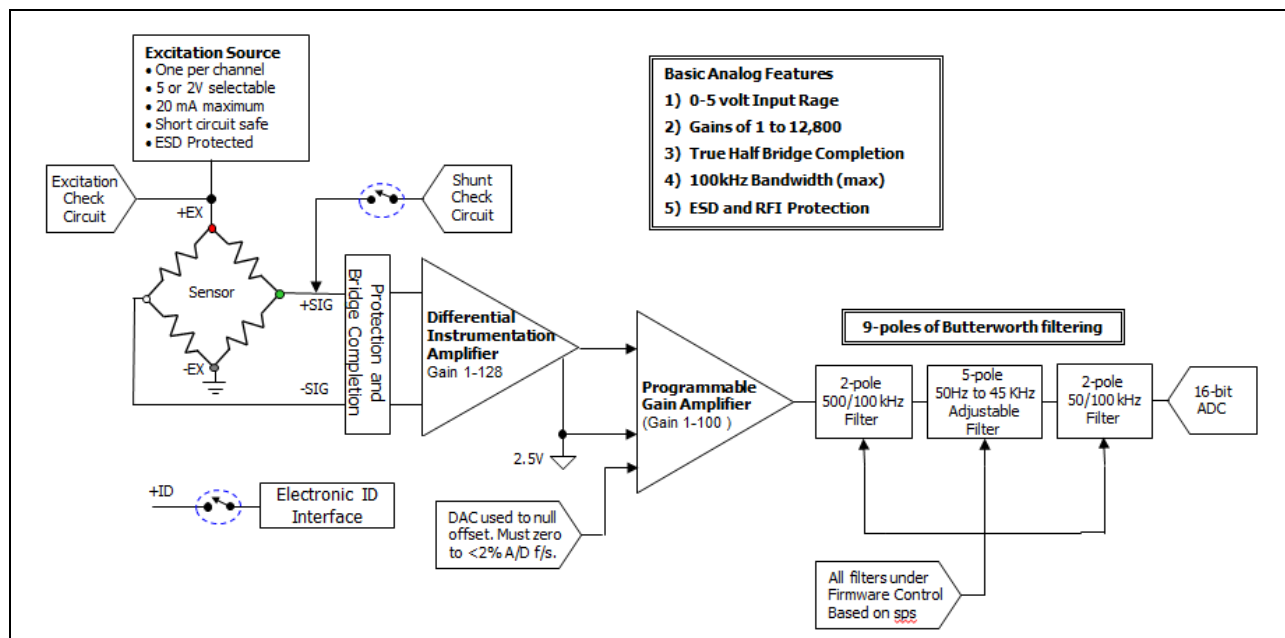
Excitation Source
• One per channel
• 5 or 2V selectable
• 20 mA maximum
• Short circuit safe
• ESD Protected

Basic Analog Features
1) 0-5 volt Input Rage
2) Gains of 1 to 12,800
3) True Half Bridge Completion
4) 100kHz Bandwidth (max)
5) ESD and RFI Protection

Excitation Check Circuit

+EX

Shunt Check Circuit

Sensor

+SIG

-EX

-SIG

Protection and Bridge Completion

Differential Instrumentation Amplifier
Gain 1-128

9-poles of Butterworth filtering

Programmable Gain Amplifier
(Gain 1-100 )

2-pole 500/100 kHz Filter

5-pole 50Hz to 45 KHz Adjustable Filter

2-pole 50/100 kHz Filter

16-bit ADC

2.5V

+ID

Electronic ID Interface

DAC used to null offset. Must zero to <2% A/D f/s.

All filters under Firmware Control Based on sps